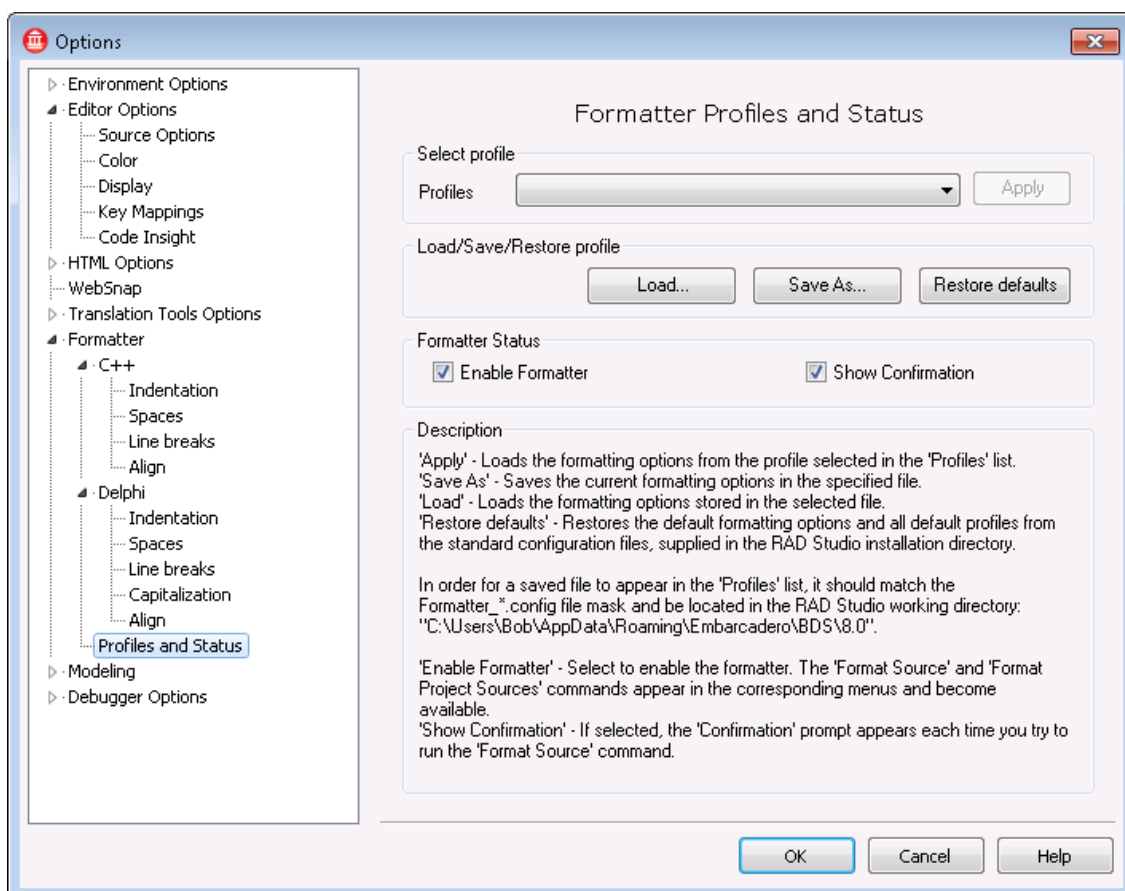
Options

Environment Options
Editor Options
Source Options
Color
Display
Key Mappings
Code Insight
HTML Options
WebSnap
Translation Tools Options
Formatter
C++
Indentation
Spaces
Line breaks
Align
Delphi
Indentation
Spaces
Line breaks
Capitalization
Align
Profiles and Status
Modeling
Debugger Options

Formatter Profiles and Status

Select profile
Profiles
Apply

Load/Save/Restore profile
Load...
Save As...
Restore defaults

Formatter Status
Enable Formatter
Show Confirmation

Description
'Apply' - Loads the formatting options from the profile selected in the 'Profiles' list.
'Save As' - Saves the current formatting options in the specified file.
'Load' - Loads the formatting options stored in the selected file.
'Restore defaults' - Restores the default formatting options and all default profiles from the standard configuration files, supplied in the RAD Studio installation directory.

In order for a saved file to appear in the 'Profiles' list, it should match the Formatter_*.config file mask and be located in the RAD Studio working directory: "C:\Users\Bob\AppData\Roaming\Embarcadero\BDS\8.0".

'Enable Formatter' - Select to enable the formatter. The 'Format Source' and 'Format Project Sources' commands appear in the corresponding menus and become available.
'Show Confirmation' - If selected, the 'Confirmation' prompt appears each time you try to run the 'Format Source' command.

OK
Cancel
Help